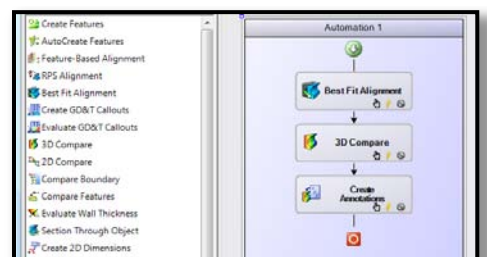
Create Features
AutoCreate Features
Feature-Based Alignment
RPS Alignment
Best Fit Alignment
Create GD&T Callouts
Evaluate GD&T Callouts
3D Compare
2D Compare
Compare Boundary
Compare Features
Evaluate Wall Thickness
Section Through Object
Create 2D Dimensions

Automation 1

Best Fit Alignment

3D Compare

Create Annotations